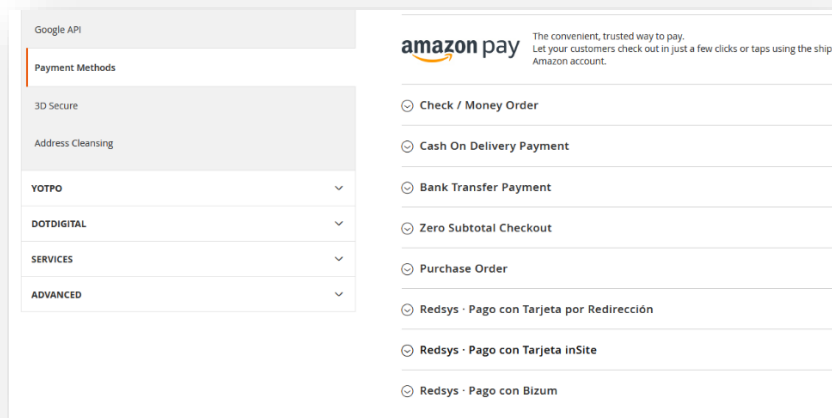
Google API

Payment Methods

3D Secure

Address Cleansing

YOTPO

DOTDIGITAL

SERVICES

ADVANCED

amazon pay

The convenient, trusted way to pay.
Let your customers check out in just a few clicks or taps using the ship
Amazon account.

Check / Money Order

Cash On Delivery Payment

Bank Transfer Payment

Zero Subtotal Checkout

Purchase Order

Redsys · Pago con Tarjeta por Redirección

Redsys · Pago con Tarjeta inSite

Redsys · Pago con Bizum